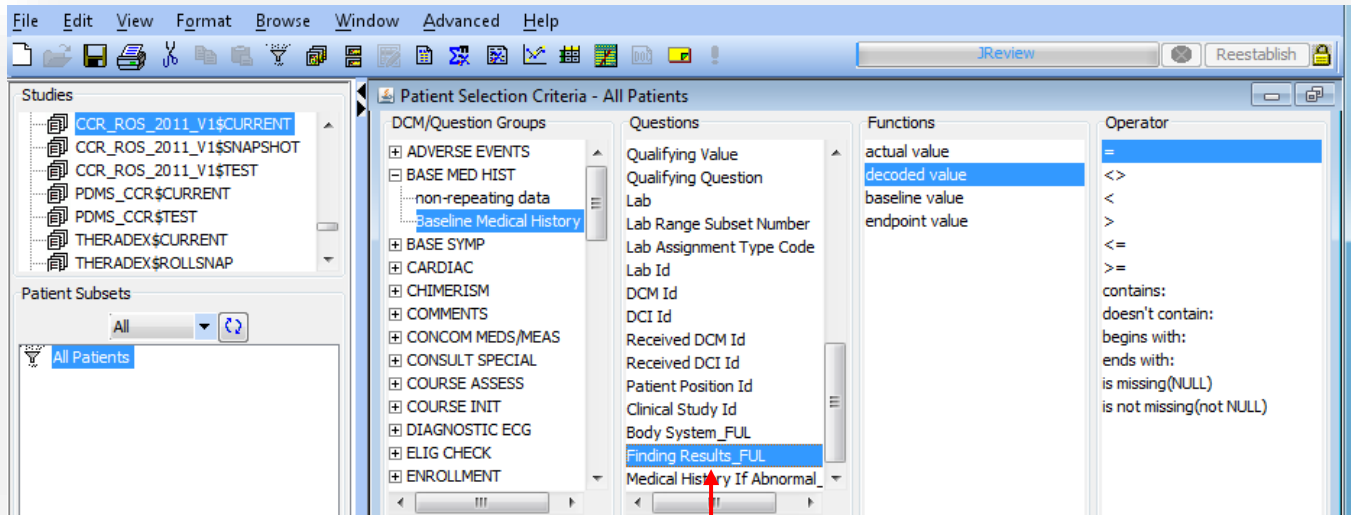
File Edit View Format Browse Window Advanced Help

JReview Reestablish

Studies
CCR_ROS_2011_V1$CURRENT
CCR_ROS_2011_V1$SNAPSHOT
CCR_ROS_2011_V1$TEST
PDMS_CCR$CURRENT
PDMS_CCR$TEST
THERADEX$CURRENT
THERADEX$ROLLSNAP

Patient Subsets
All
All Patients

Patient Selection Criteria - All Patients

DCM/Question Groups
ADVERSE EVENTS
BASE MED HIST
non-repeating data
Baseline Medical History
BASE SYMP
CARDIAC
CHIMERISM
COMMENTS
CONCOM MEDS/MEAS
CONSULT SPECIAL
COURSE ASSESS
COURSE INIT
DIAGNOSTIC ECG
ELIG CHECK
ENROLLMENT

Questions
Qualifying Value
Qualifying Question
Lab
Lab Range Subset Number
Lab Assignment Type Code
Lab Id
DCM Id
DCI Id
Received DCM Id
Received DCI Id
Patient Position Id
Clinical Study Id
Body System_FUL
Finding Results_FUL
Medical History If Abnormal_

Functions
actual value
decoded value
baseline value
endpoint value

Operator
=
<>
<
>
<=
>=
contains:
doesn't contain:
begins with:
ends with:
is missing(NULL)
is not missing(not NULL)